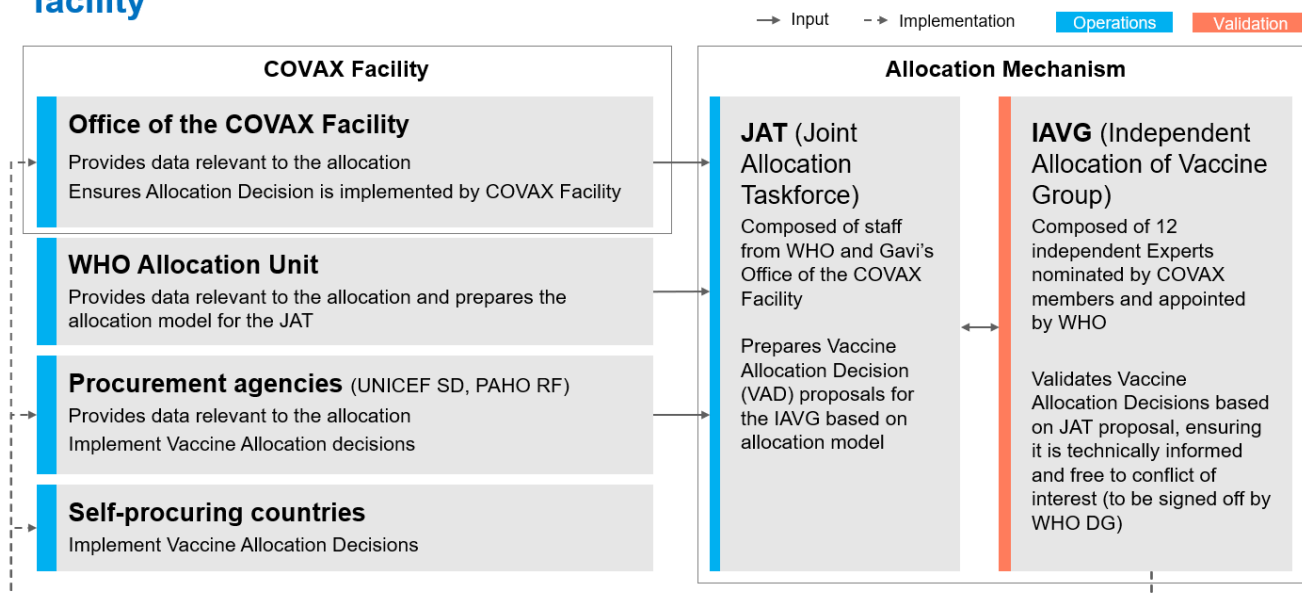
facility

Input
Implementation
Operations
Validation

COVAX Facility

Office of the COVAX Facility
Provides data relevant to the allocation
Ensures Allocation Decision is implemented by COVAX Facility

WHO Allocation Unit
Provides data relevant to the allocation and prepares the allocation model for the JAT

Procurement agencies (UNICEF SD, PAHO RF)
Provides data relevant to the allocation
Implement Vaccine Allocation decisions

Self-procuring countries
Implement Vaccine Allocation Decisions

Allocation Mechanism

JAT (Joint Allocation Taskforce)
Composed of staff from WHO and Gavi's Office of the COVAX Facility

Prepares Vaccine Allocation Decision (VAD) proposals for the IAVG based on allocation model

IAVG (Independent Allocation of Vaccine Group)
Composed of 12 independent Experts nominated by COVAX members and appointed by WHO

Validates Vaccine Allocation Decisions based on JAT proposal, ensuring it is technically informed and free to conflict of interest (to be signed off by WHO DG)